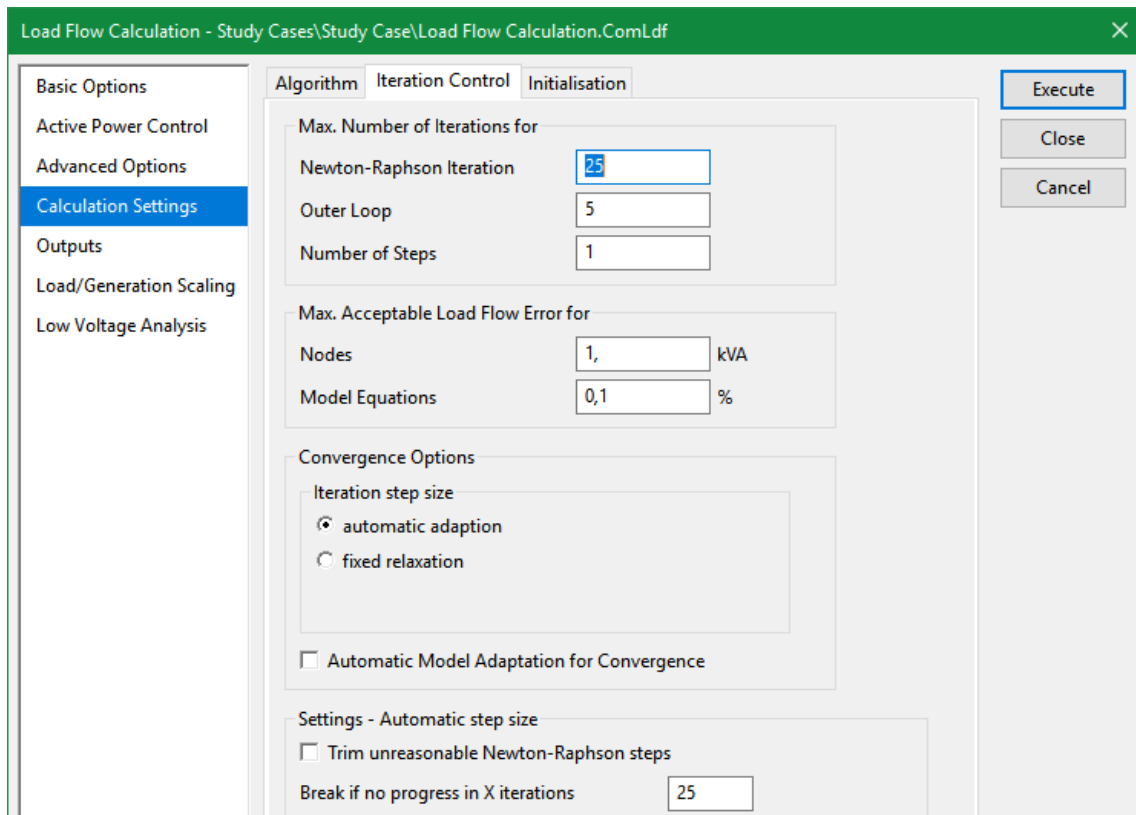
Load Flow Calculation - Study Cases\Study Case\Load Flow Calculation.ComLdf
×

Basic Options
Active Power Control
Advanced Options
Calculation Settings
Outputs
Load/Generation Scaling
Low Voltage Analysis

Algorithm
Iteration Control
Initialisation

Max. Number of Iterations for
Newton-Raphson Iteration 25
Outer Loop 5
Number of Steps 1

Max. Acceptable Load Flow Error for
Nodes 1, kVA
Model Equations 0,1 %

Convergence Options
Iteration step size
automatic adaption
fixed relaxation

Automatic Model Adaptation for Convergence

Settings - Automatic step size
Trim unreasonable Newton-Raphson steps
Break if no progress in X iterations 25

Execute
Close
Cancel